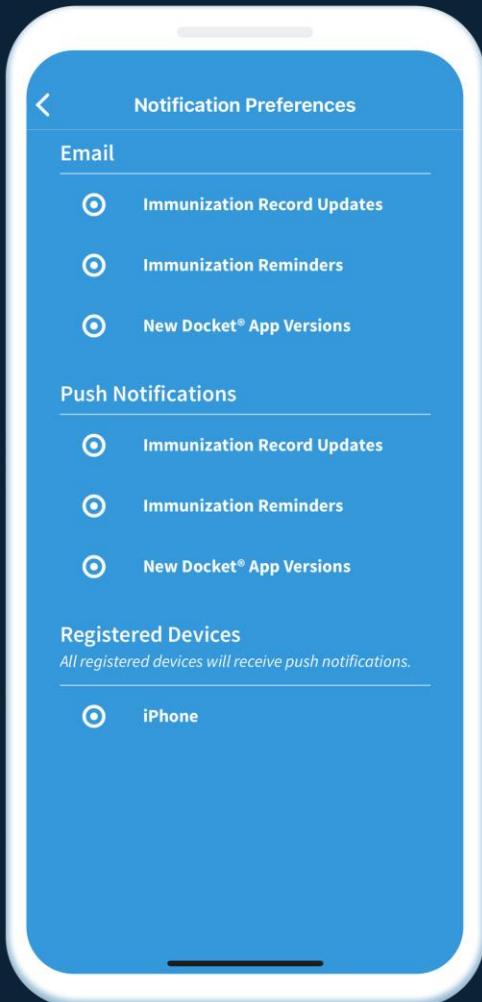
<

Notification Preferences

Email

Immunization Record Updates

Immunization Reminders

New Docket® App Versions

Push Notifications

Immunization Record Updates

Immunization Reminders

New Docket® App Versions

Registered Devices

All registered devices will receive push notifications.

iPhone